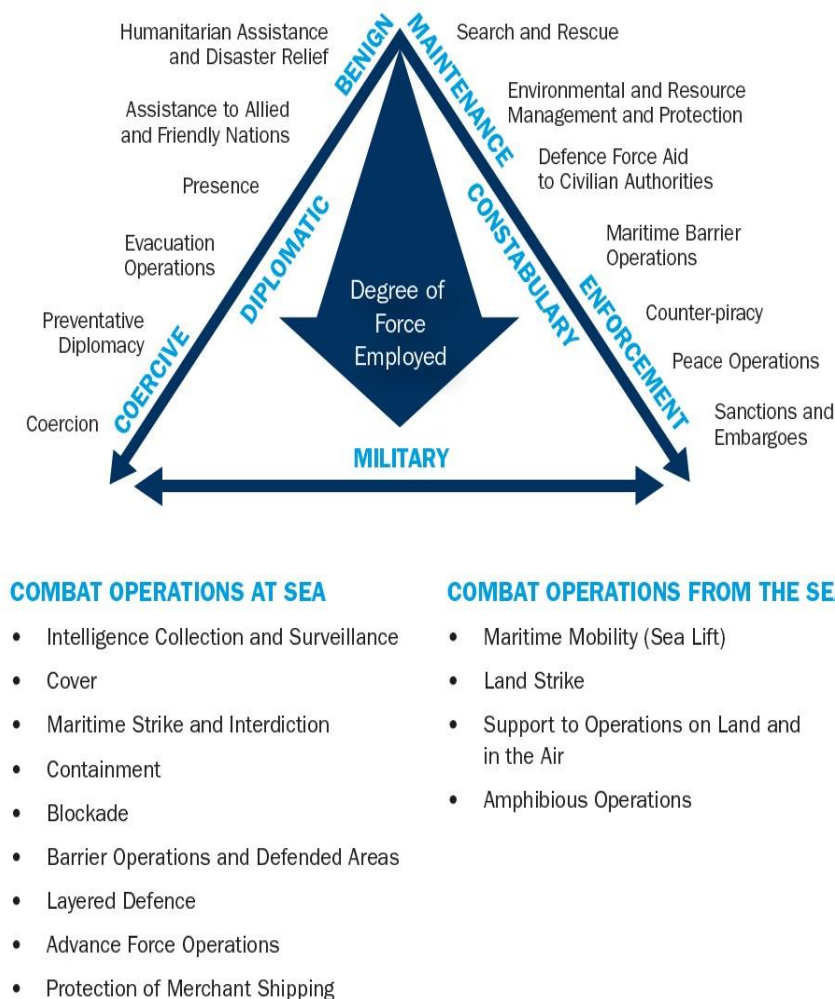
Humanitarian Assistance and Disaster Relief

Assistance to Allied and Friendly Nations

Presence

Evacuation Operations

Preventative Diplomacy

Coercion

BENIGN

DIPLOMATIC

COERCIVE

MAINTENANCE

CONSTABULARY

ENFORCEMENT

Search and Rescue

Environmental and Resource Management and Protection

Defence Force Aid to Civilian Authorities

Maritime Barrier Operations

Counter-piracy

Peace Operations

Sanctions and Embargoes

Degree of Force Employed

MILITARY

COMBAT OPERATIONS AT SEA

- Intelligence Collection and Surveillance
- Cover
- Maritime Strike and Interdiction
- Containment
- Blockade
- Barrier Operations and Defended Areas
- Layered Defence
- Advance Force Operations
- Protection of Merchant Shipping

COMBAT OPERATIONS FROM THE SE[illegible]

- Maritime Mobility (Sea Lift)
- Land Strike
- Support to Operations on Land and in the Air
- Amphibious Operations